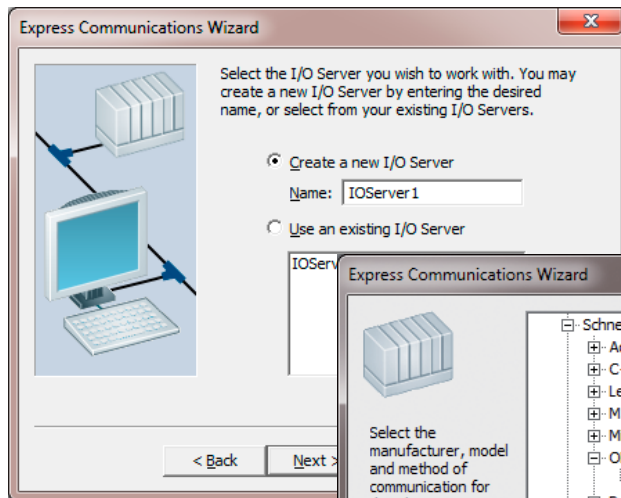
Express Communications Wizard

Select the I/O Server you wish to work with. You may create a new I/O Server by entering the desired name, or select from your existing I/O Servers.

Create a new I/O Server

Name: IOServer1

Use an existing I/O Server

IOServ

< Back

Next >

Express Communications Wizard

Select the manufacturer, model and method of communication for

Schne

A

C

Le

M

M

O